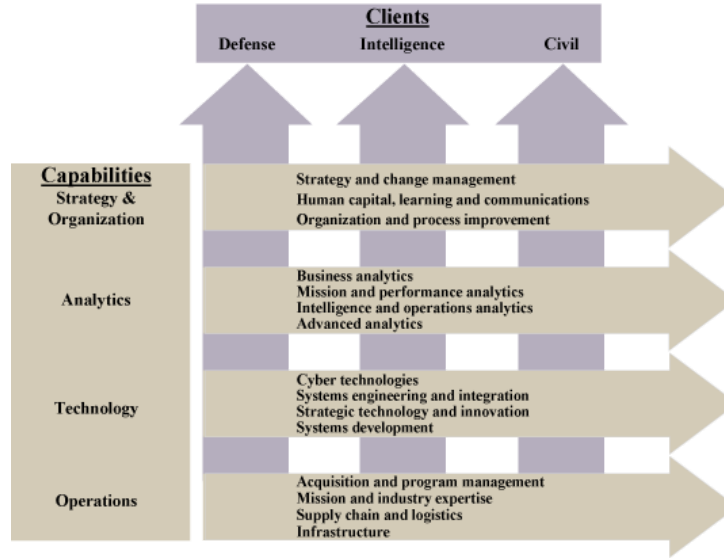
Clients
Defense Intelligence Civil

Capabilities
Strategy & Organization

Strategy and change management
Human capital, learning and communications
Organization and process improvement

Analytics

Business analytics
Mission and performance analytics
Intelligence and operations analytics
Advanced analytics

Technology

Cyber technologies
Systems engineering and integration
Strategic technology and innovation
Systems development

Operations

Acquisition and program management
Mission and industry expertise
Supply chain and logistics
Infrastructure